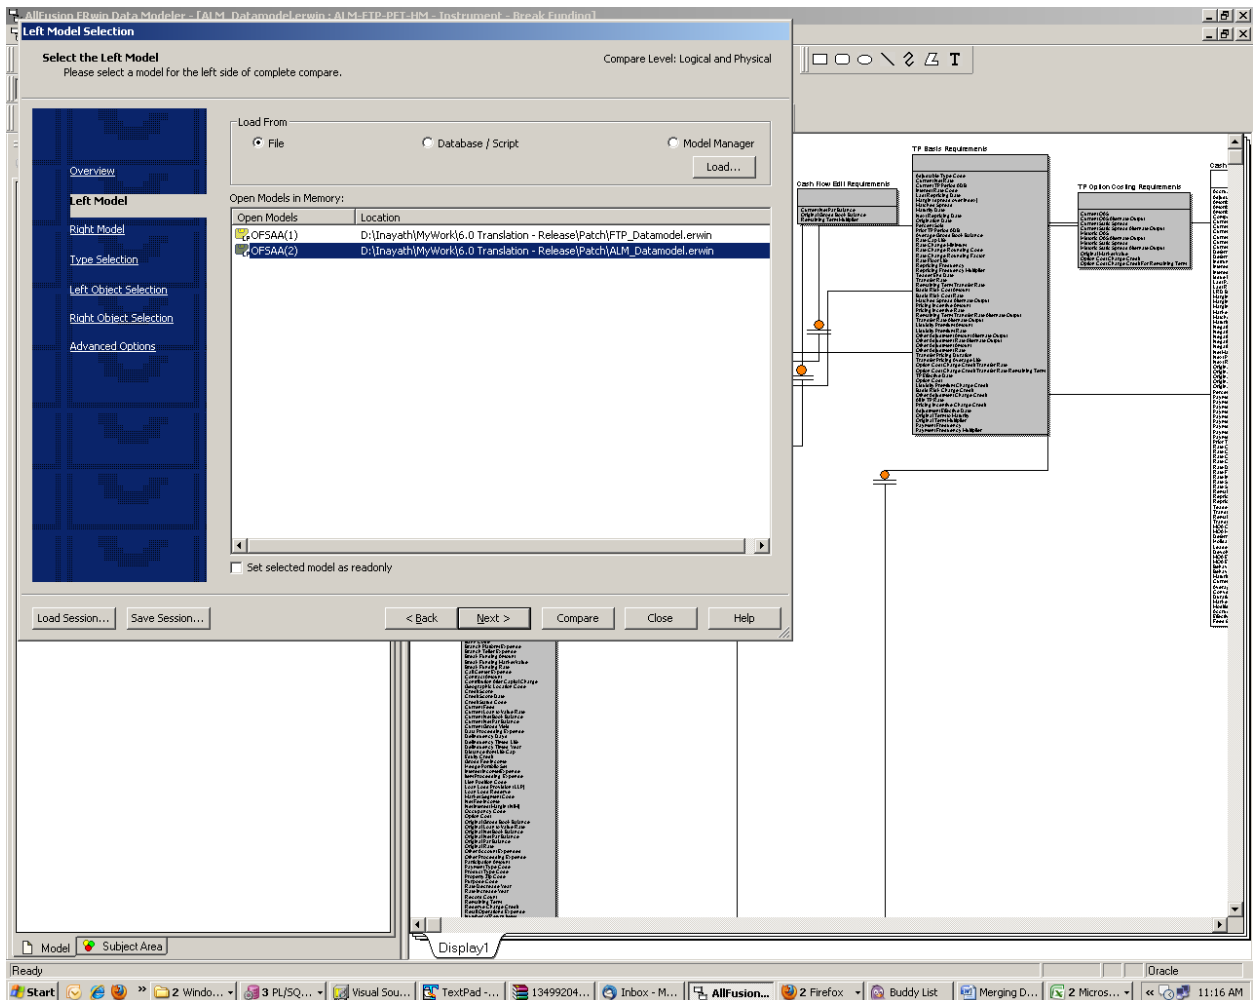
AllFusion ERwin Data Modeler - [ALM_Datamodel.erwin : ALM-FTP-PFT-HM - Instrument - Break Funding]

Left Model Selection

Select the Left Model
Please select a model for the left side of complete compare.

Compare Level: Logical and Physical

Overview
Left Model
Right Model
Type Selection
Left Object Selection
Right Object Selection
Advanced Options

Load From
File
Database / Script
Model Manager
Load...

Open Models in Memory:

| Open Models | Location |
|---|---|
| OFSAA(1) | D:\Inayath\MyWork\6.0 Translation - Release\Patch\FTP_Datamodel.erwin |
| OFSAA(2) | D:\Inayath\MyWork\6.0 Translation - Release\Patch\ALM_Datamodel.erwin |

Set selected model as readonly

Load Session... Save Session... < Back Next > Compare Close Help

TP Basis Requirements
Cash Flow Edit Requirements
TP Option Costing Requirements

Model Subject Area
Display1

Ready
Oracle

Start | 2 Windo... | 3 PL/SQ... | Visual Sou... | TextPad -... | 13499204... | Inbox - M... | AllFusion... | 2 Firefox | Buddy List | Merging D... | 2 Micros... | 11:16 AM